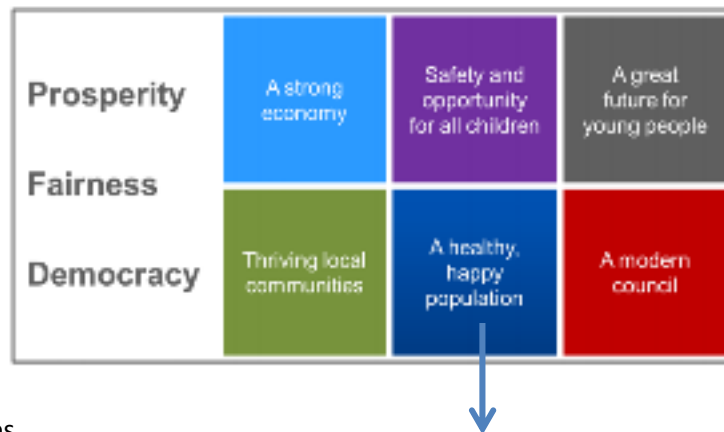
Prosperity

Fairness

Democracy

| A strong economy | Safety and opportunity for all children | A great future for young people |
|---|---|---|
| Thriving local communities | A healthy, happy population | A modern council |

es